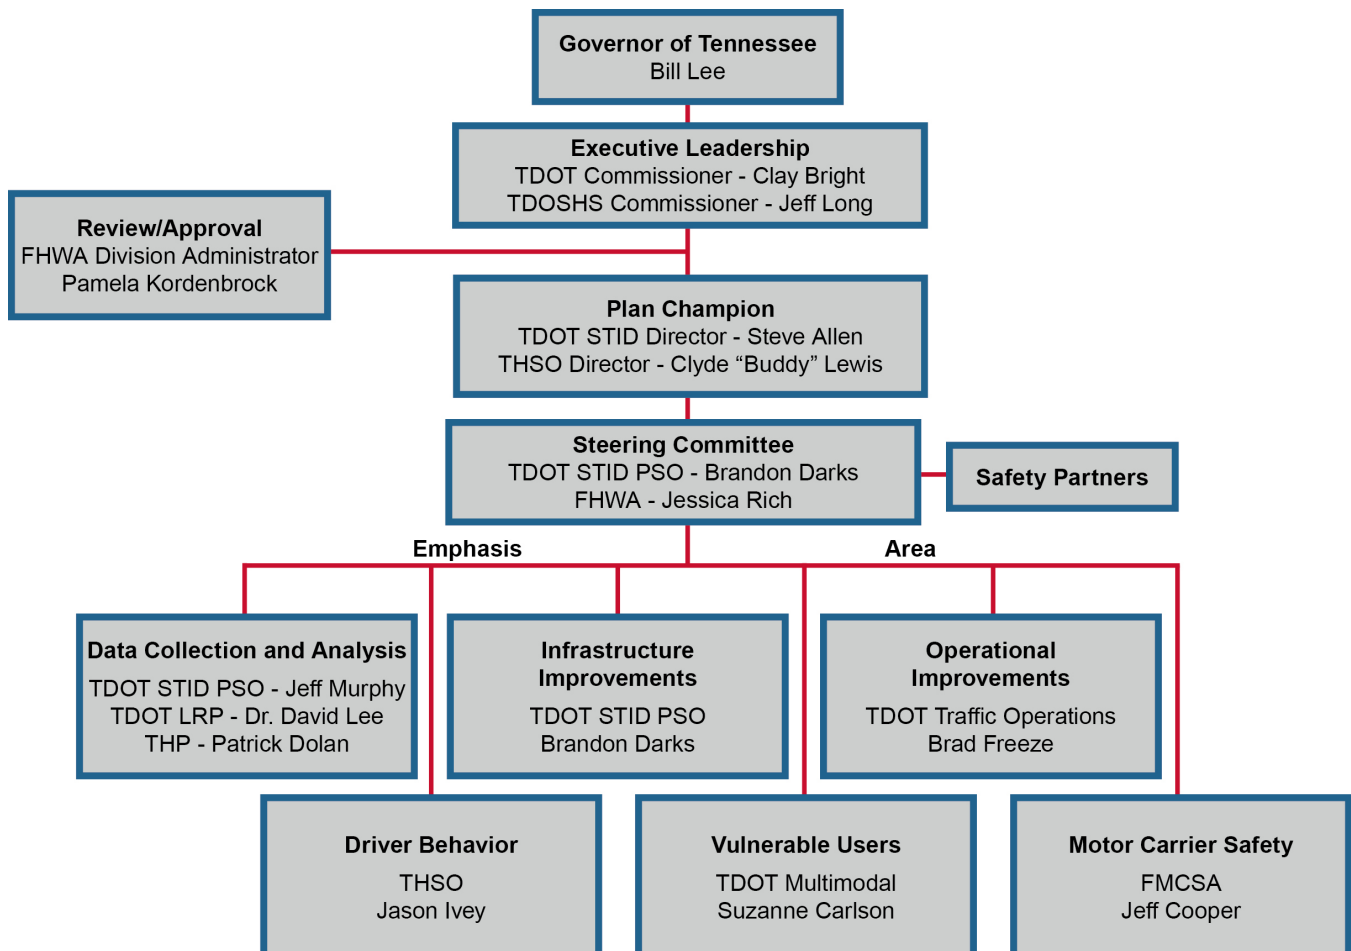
Governor of Tennessee
Bill Lee

Executive Leadership
TDOT Commissioner - Clay Bright
TDOSHS Commissioner - Jeff Long

Review/Approval
FHWA Division Administrator
Pamela Kordenbrock

Plan Champion
TDOT STID Director - Steve Allen
THSO Director - Clyde “Buddy” Lewis

Steering Committee
TDOT STID PSO - Brandon Darks
FHWA - Jessica Rich

Safety Partners

Emphasis Area

Data Collection and Analysis
TDOT STID PSO - Jeff Murphy
TDOT LRP - Dr. David Lee
THP - Patrick Dolan

Infrastructure Improvements
TDOT STID PSO
Brandon Darks

Operational Improvements
TDOT Traffic Operations
Brad Freeze

Driver Behavior
THSO
Jason Ivey

Vulnerable Users
TDOT Multimodal
Suzanne Carlson

Motor Carrier Safety
FMCSA
Jeff Cooper